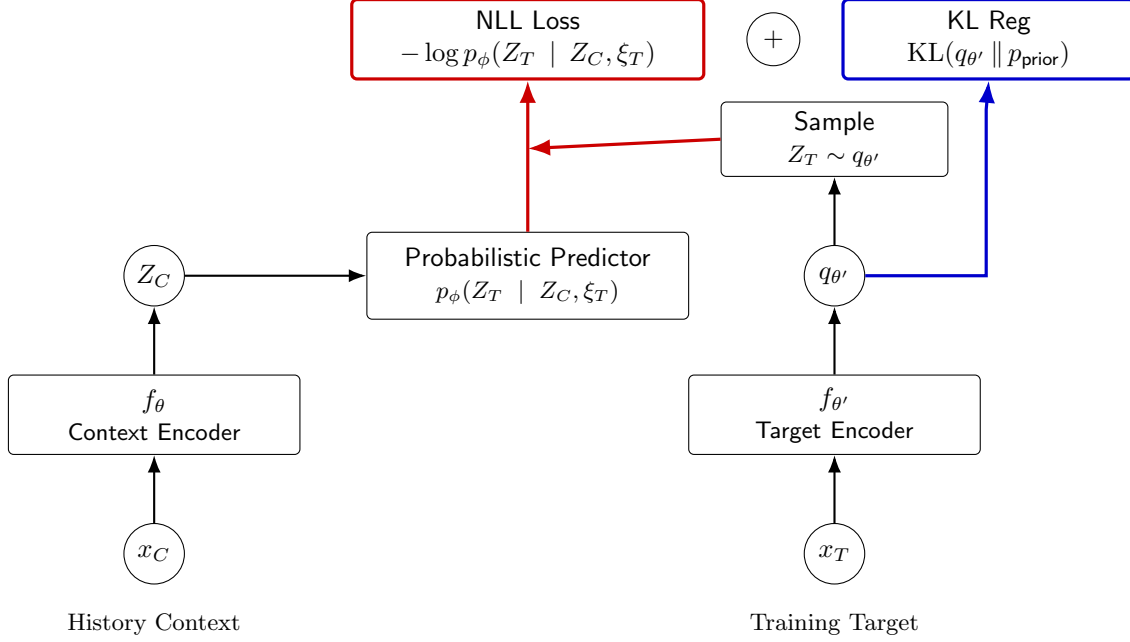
NLL Loss
$-\log p_\phi(Z_T \mid Z_C, \xi_T)$

$+$

KL Reg
$\mathrm{KL}(q_{\theta'} \,\|\, p_{\text{prior}})$

Sample
$Z_T \sim q_{\theta'}$

$Z_C$

Probabilistic Predictor
$p_\phi(Z_T \mid Z_C, \xi_T)$

$q_{\theta'}$

$f_\theta$
Context Encoder

$f_{\theta'}$
Target Encoder

$x_C$

$x_T$

History Context

Training Target